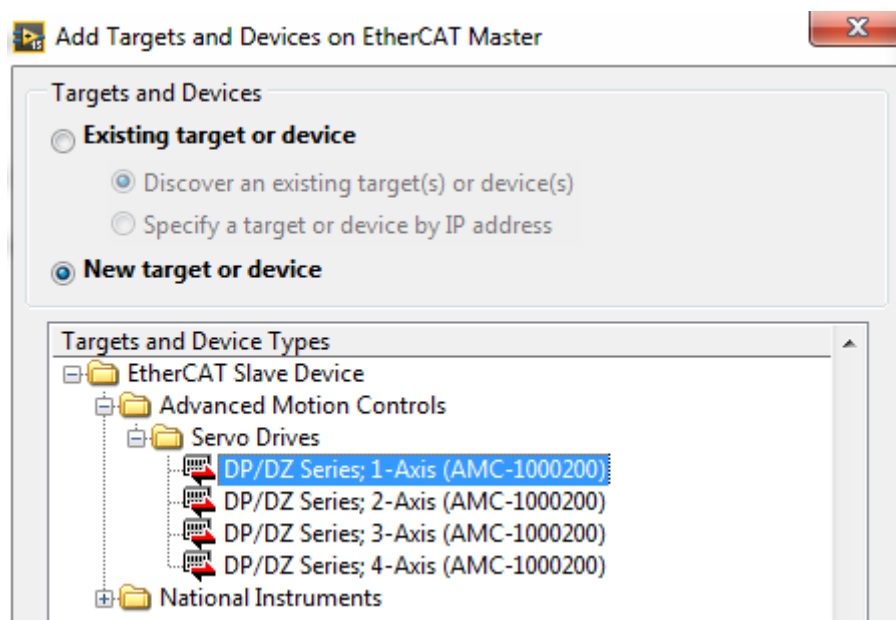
Add Targets and Devices on EtherCAT Master

Targets and Devices

Existing target or device

Discover an existing target(s) or device(s)

Specify a target or device by IP address

New target or device

Targets and Device Types

EtherCAT Slave Device

Advanced Motion Controls

Servo Drives

DP/DZ Series; 1-Axis (AMC-1000200)

DP/DZ Series; 2-Axis (AMC-1000200)

DP/DZ Series; 3-Axis (AMC-1000200)

DP/DZ Series; 4-Axis (AMC-1000200)

National Instruments